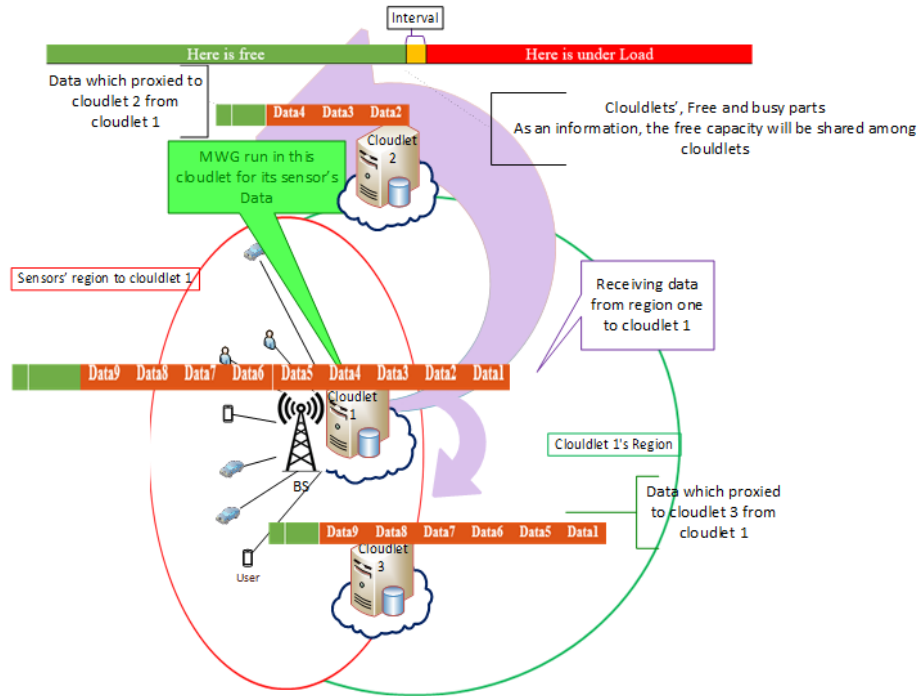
Interval

Here is free

Here is under Load

Data which proxied to cloudlet 2 from cloudlet 1

Data4 Data3 Data2

Clouldlets', Free and busy parts
As an information, the free capacity will be shared among cloudlets

Cloudlet 2

MWG run in this cloudlet for its sensor's Data

Sensors' region to cloudlet 1

Receiving data from region one to cloudlet 1

Data9 Data8 Data7 Data6 Data5 Data4 Data3 Data2 Data1

Cloudlet 1

Clouldlet 1's Region

BS

Data which proxied to cloudlet 3 from cloudlet 1

Data9 Data8 Data7 Data6 Data5 Data1

Cloudlet 3

User